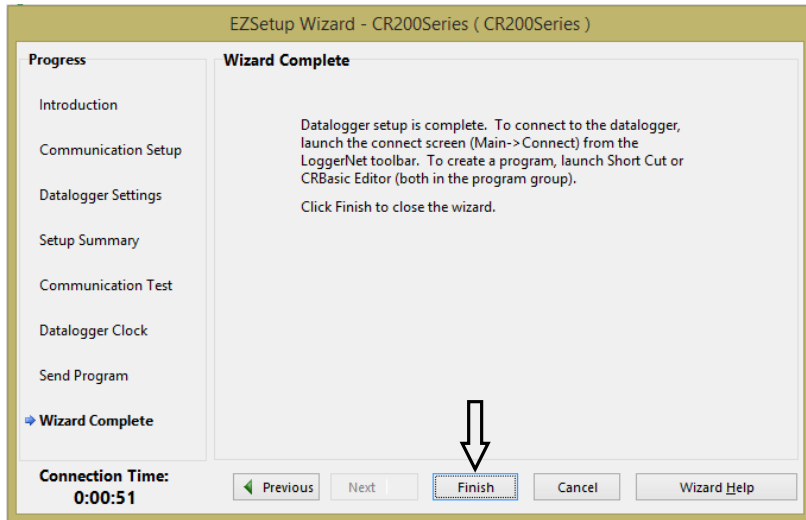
EZSetup Wizard - CR200Series ( CR200Series )

Progress

Introduction

Communication Setup

Datalogger Settings

Setup Summary

Communication Test

Datalogger Clock

Send Program

Wizard Complete

Wizard Complete

Datalogger setup is complete. To connect to the datalogger, launch the connect screen (Main->Connect) from the LoggerNet toolbar. To create a program, launch Short Cut or CRBasic Editor (both in the program group).

Click Finish to close the wizard.

Connection Time:
0:00:51

Previous

Next

Finish

Cancel

Wizard Help